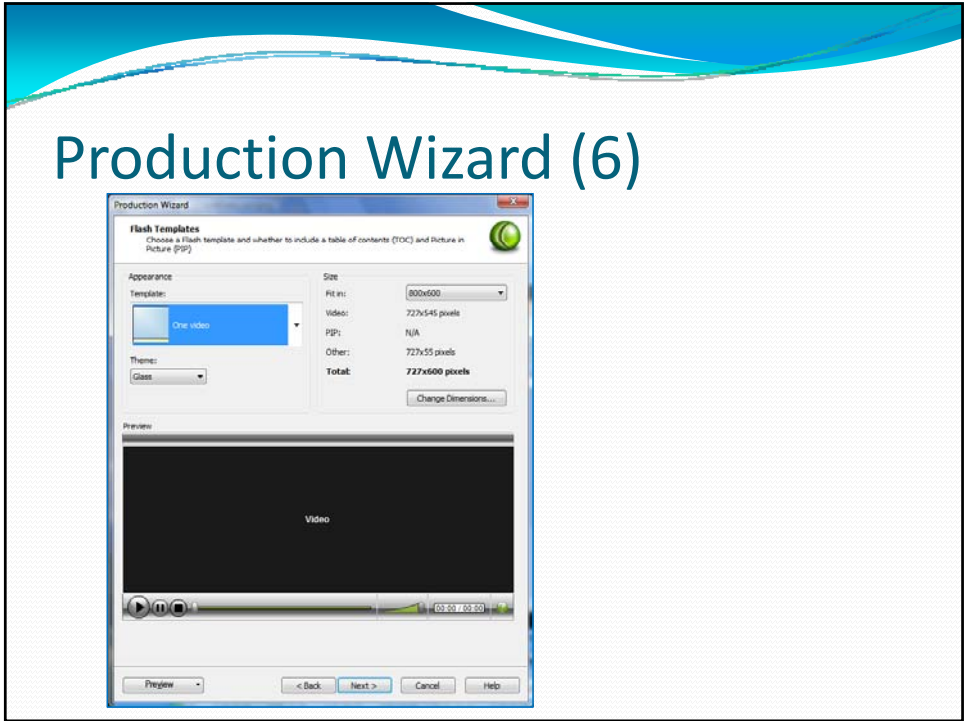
Production Wizard (6)

Production Wizard

Flash Templates
Choose a Flash template and whether to include a table of contents (TOC) and Picture in Picture (PIP)

Appearance
Template:
One video
Theme:
Glass

Size
Fit in: 800x600
Video: 727x545 pixels
PIP: N/A
Other: 727x55 pixels
Total: 727x600 pixels
Change Dimensions...

Preview
Video
00:00 / 00:00

Preview
< Back
Next >
Cancel
Help